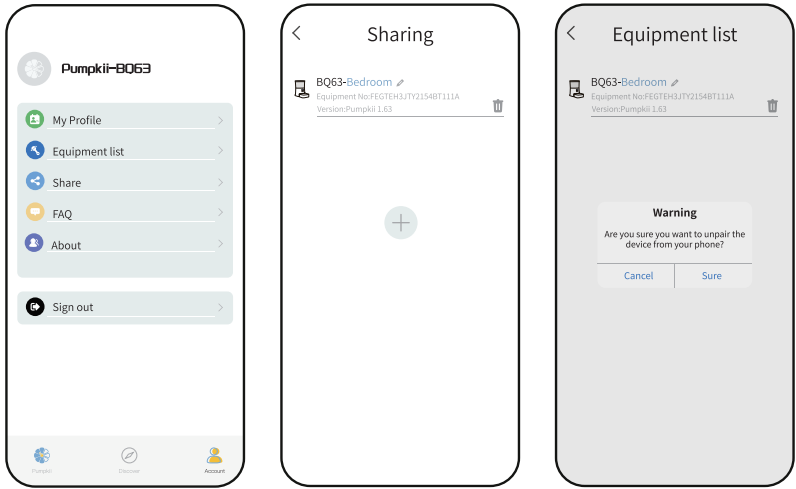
Pumpkii-BQ63

My Profile

Equipment list

Share

FAQ

About

Sign out

Pumpkii Discover Account

Sharing

BQ63-Bedroom
Equipment No:FEGTEH3JTY2154BT111A
Version:Pumpkii 1.63

+

Equipment list

BQ63-Bedroom
Equipment No:FEGTEH3JTY2154BT111A
Version:Pumpkii 1.63

Warning
Are you sure you want to unpair the device from your phone?
Cancel Sure